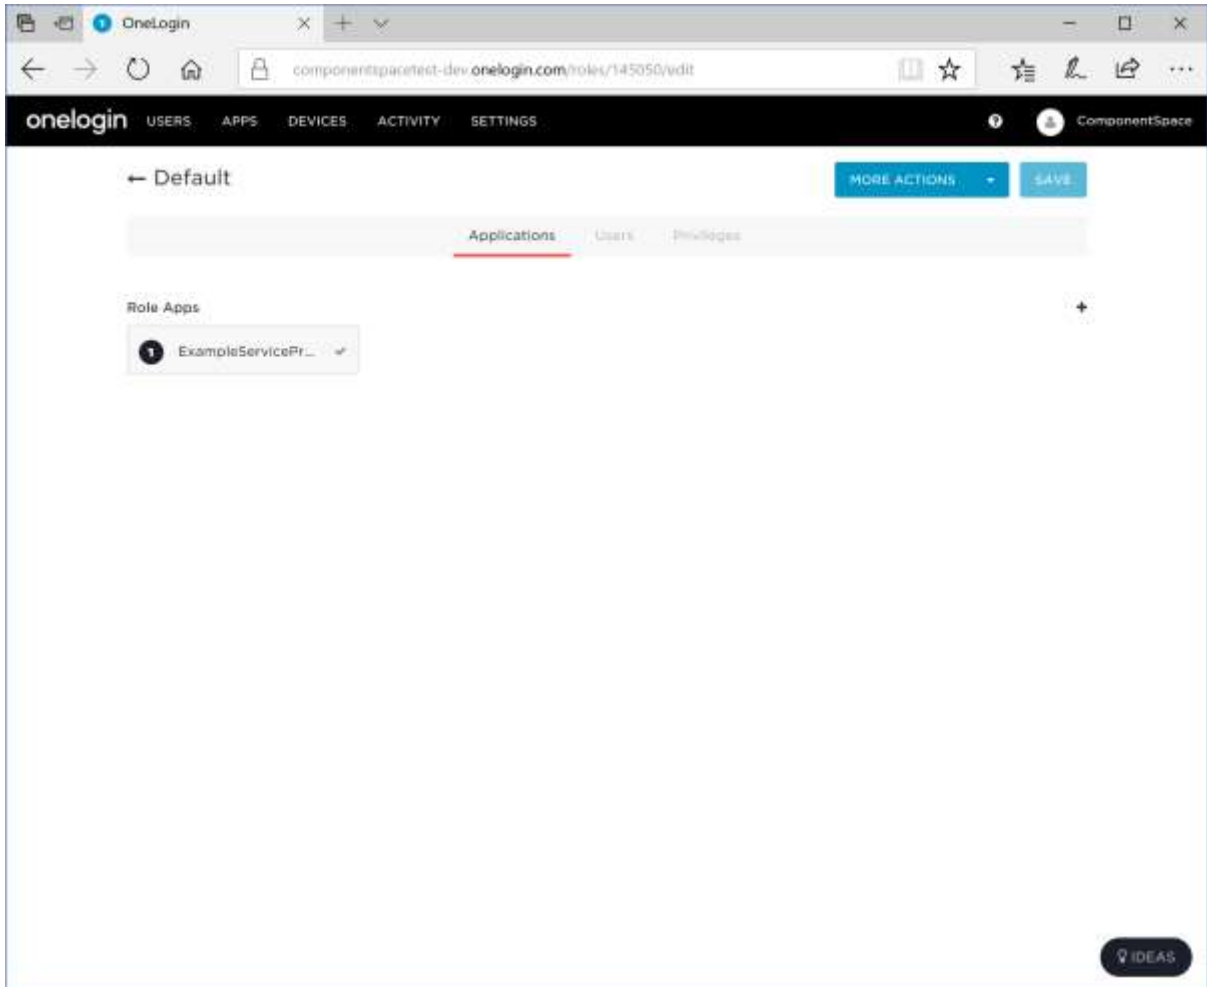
OneLogin

componentspacetest-dev.onelogin.com/roles/145050/edit

onelogin USERS APPS DEVICES ACTIVITY SETTINGS

ComponentSpace

← Default

MORE ACTIONS

SAVE

Applications Users Privileges

Role Apps

+

ExampleServicePr...

IDEAS